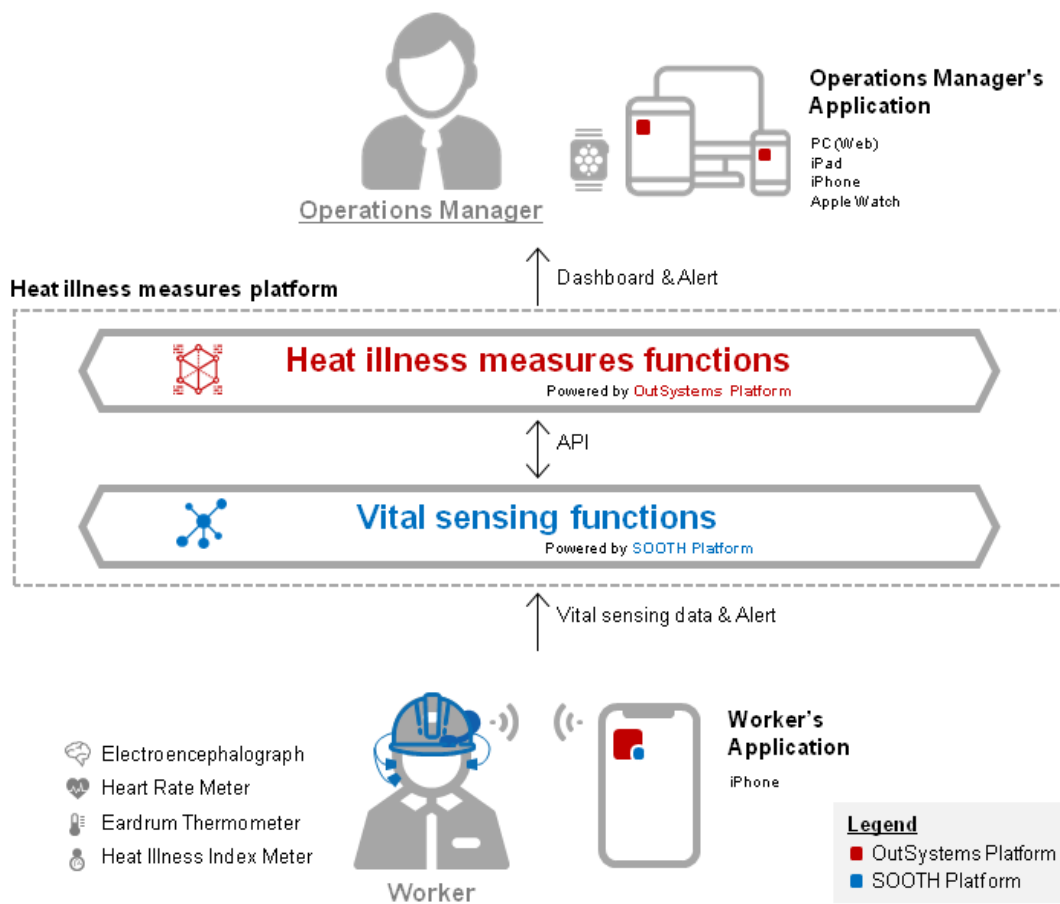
Operations Manager

Operations Manager's Application

PC (Web)
iPad
iPhone
Apple Watch

Dashboard & Alert

Heat illness measures platform

Heat illness measures functions
Powered by OutSystems Platform

API

Vital sensing functions
Powered by SOOTH Platform

Vital sensing data & Alert

Electroencephalograph
Heart Rate Meter
Eardrum Thermometer
Heat Illness Index Meter

Worker

Worker's Application

iPhone

Legend
OutSystems Platform
SOOTH Platform